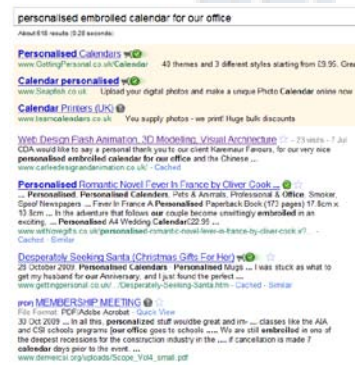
personalised embroiled calendar for our office

About 618 results (0.28 seconds)

Personalised Calendars
www.GettingPersonal.co.uk/Calendar 40 themes and 3 different styles starting from £9.95. Great

Calendar personalised
www.Seaphish.co.uk Upload your digital photos and make a unique Photo Calendar online now

Calendar Printers (UK)
www.leancalendars.co.uk You supply photos - we print! Huge bulk discounts

Web Design Flash Animation, 3D Modelling, Visual Architecture - 15 results - 7 Jul
CDA would like to say a personal thank you to our client Karemaur Favours, for our very nice personalised embroiled calendar for our office and the Chinese ...
www.carleedesignandanimation.co.uk/ - Cached

Personalised Romantic Novel Fever In France by Oliver Cook ...
... Personalised, Personalised Calendars, Pets & Animals, Professional & Office, Smoker, Spoof Newspapers ... Fever In France A Personalised Paperback Book (172 pages) 17.5cm x 13.5cm ... In the adventure that follows our couple become unwittingly embroiled in an exciting, ... Personalised A4 Wedding Calendar£22.95 ...
www.withinegifts.co.uk/personalised-romantic-novel-fever-in-france-by-oliver-cook.v/... - Cached - Similar

Desperately Seeking Santa (Christmas Gifts For Her)
25 October 2009 ... Personalised Calendars · Personalised Mugs ... I was stuck as what to get my husband for our Anniversary, and I just found the perfect ...
www.gettingpersonal.co.uk/.../Desperately-Seeking-Santa.htm - Cached - Similar

[PDF] MEMBERSHIP MEETING
File Format: PDF/Adobe Acrobat - Quick View
30 Oct 2009 ... in particular, this personalized gift could ... classes like the AIA and CSI schools programs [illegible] office goes to schools ..... We are still embroiled in one of the deepest recessions for the construction industry in the ..... if cancellation is made 7 calendar days prior to the event ....
www.demericsi.org/uploads/Scope_Vol4_small.pdf